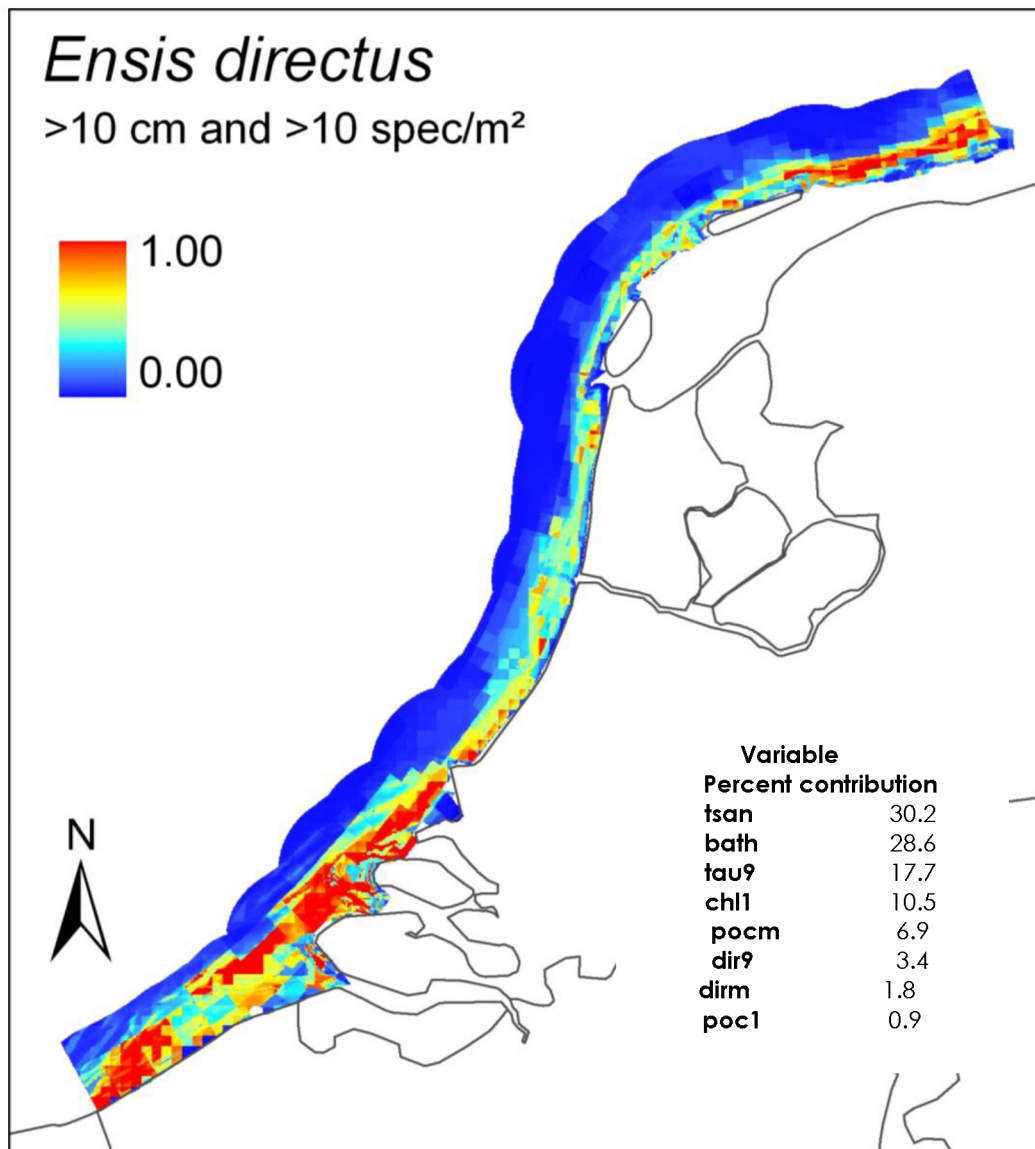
Ensis directus

>10 cm and >10 spec/m²

1.00

0.00

N

| Variable | Percent contribution |
|---|---|
| tsan | 30.2 |
| bath | 28.6 |
| tau9 | 17.7 |
| chl1 | 10.5 |
| pocm | 6.9 |
| dir9 | 3.4 |
| dirm | 1.8 |
| poc1 | 0.9 |